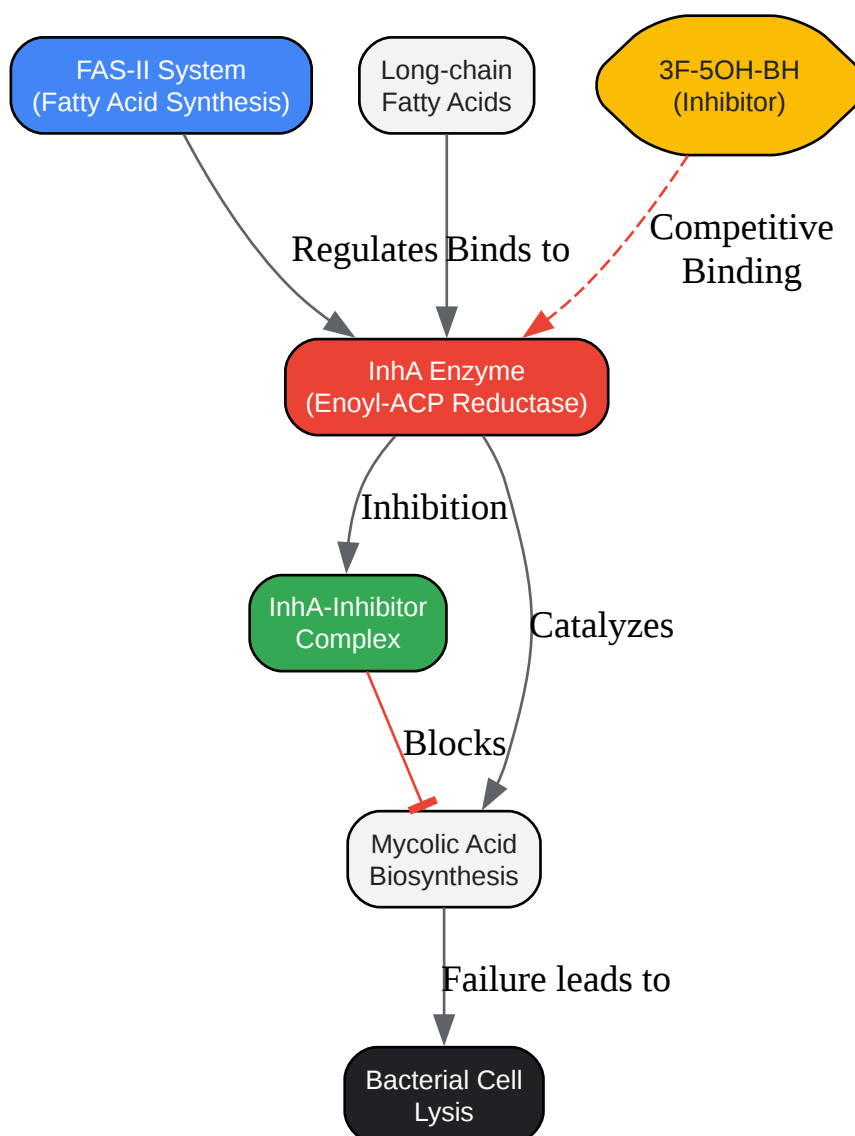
FAS-II System
(Fatty Acid Synthesis)

Long-chain
Fatty Acids

3F-5OH-BH
(Inhibitor)

Regulates

Binds to

Competitive
Binding

InhA Enzyme
(Enoyl-ACP Reductase)

Inhibition

InhA-Inhibitor
Complex

Catalyzes

Blocks

Mycolic Acid
Biosynthesis

Failure leads to

Bacterial Cell
Lysis